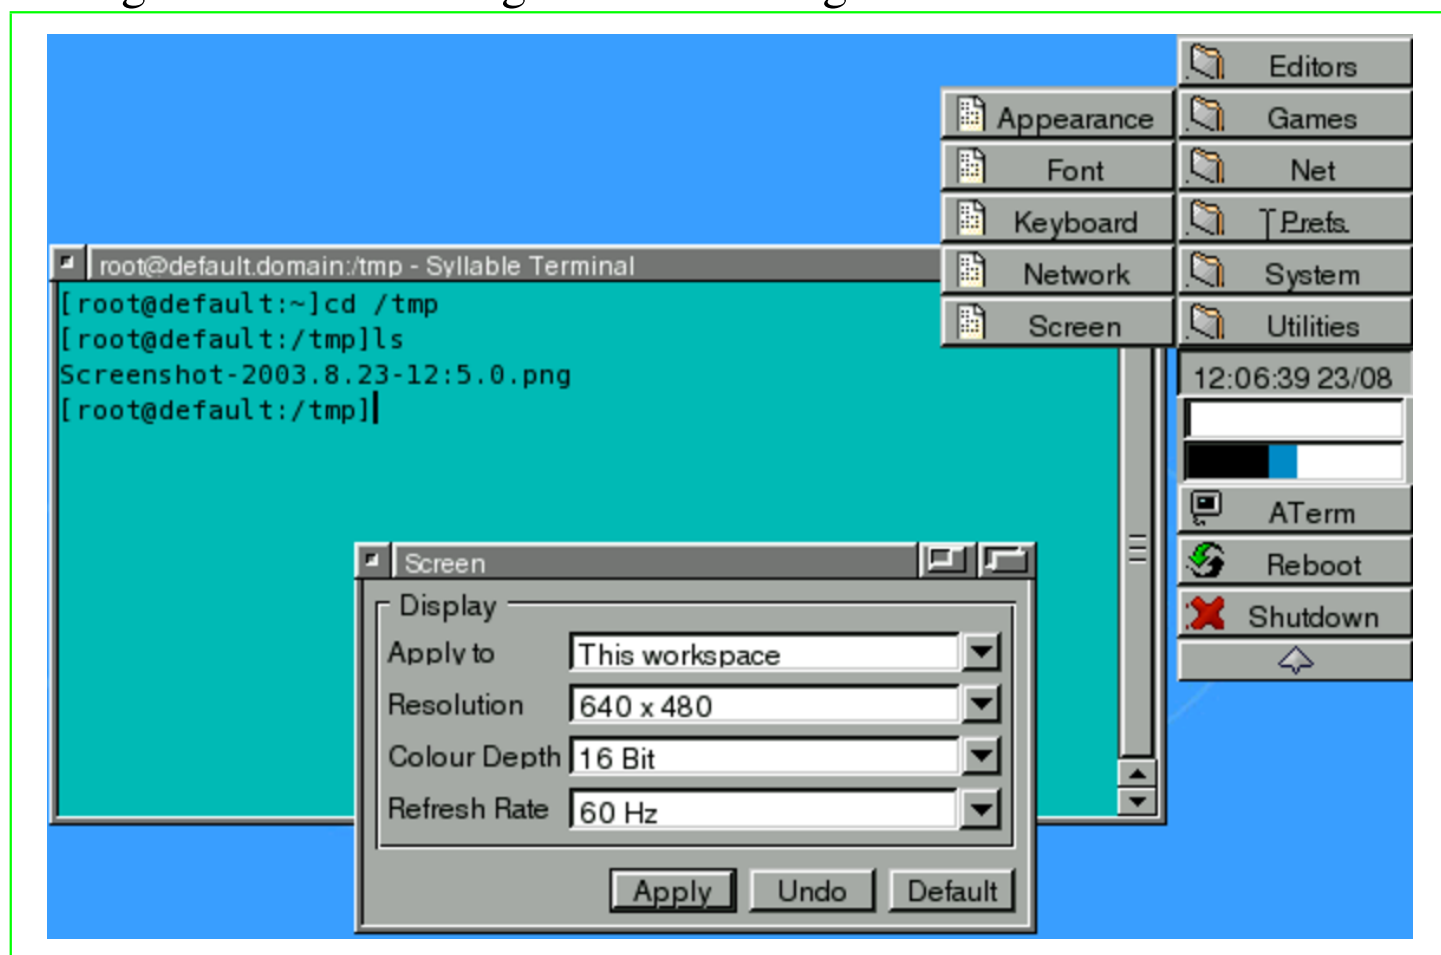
Editors
Appearance
Games
Font
Net
Keyboard
Prefs
Network
System
Screen
Utilities
12:06:39 23/08
ATerm
Reboot
Shutdown

root@default.domain:/tmp - Syllable Terminal
[root@default:~]cd /tmp
[root@default:/tmp]ls
Screenshot-2003.8.23-12:5.0.png
[root@default:/tmp]

Screen
Display
Apply to | This workspace
Resolution | 640 x 480
Colour Depth | 16 Bit
Refresh Rate | 60 Hz
Apply Undo Default